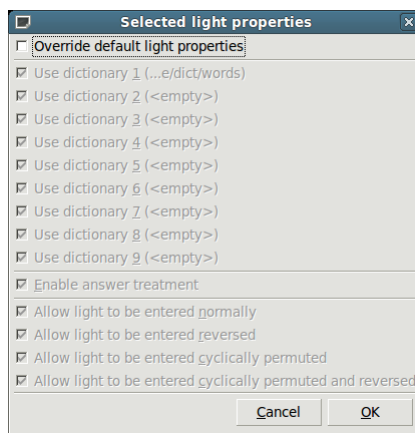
Selected light properties

Override default light properties

Use dictionary 1 (...e/dict/words)
Use dictionary 2 (<empty>)
Use dictionary 3 (<empty>)
Use dictionary 4 (<empty>)
Use dictionary 5 (<empty>)
Use dictionary 6 (<empty>)
Use dictionary 7 (<empty>)
Use dictionary 8 (<empty>)
Use dictionary 9 (<empty>)

Enable answer treatment

Allow light to be entered normally
Allow light to be entered reversed
Allow light to be entered cyclically permuted
Allow light to be entered cyclically permuted and reversed

Cancel OK